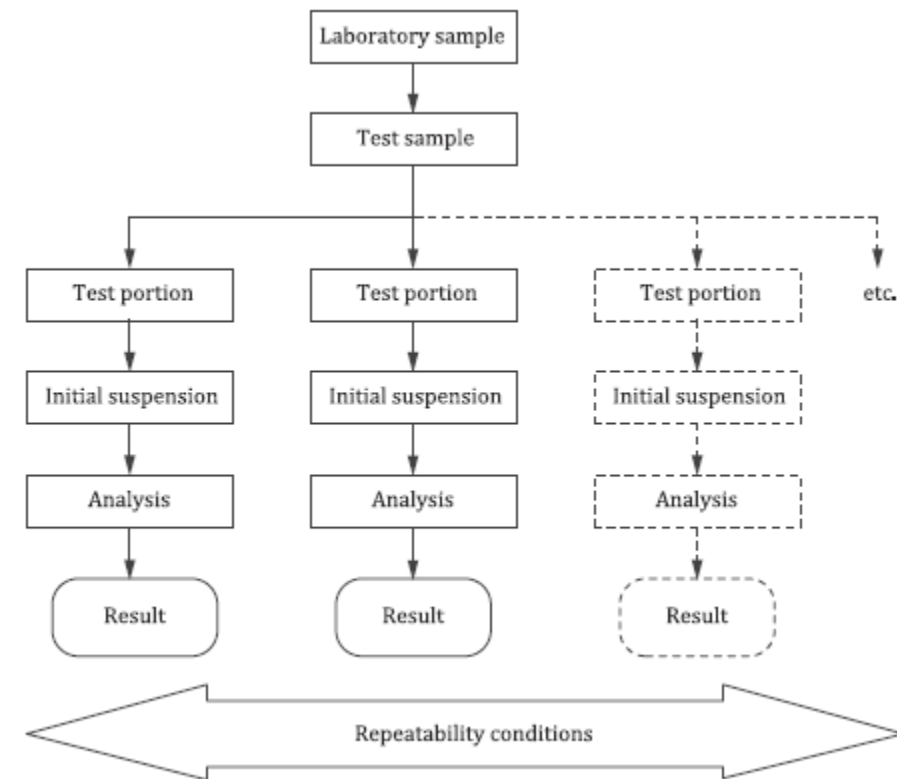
Laboratory sample

Test sample

Test portion

Test portion

Test portion

etc.

Initial suspension

Initial suspension

Initial suspension

Analysis

Analysis

Analysis

Result

Result

Result

Repeatability conditions